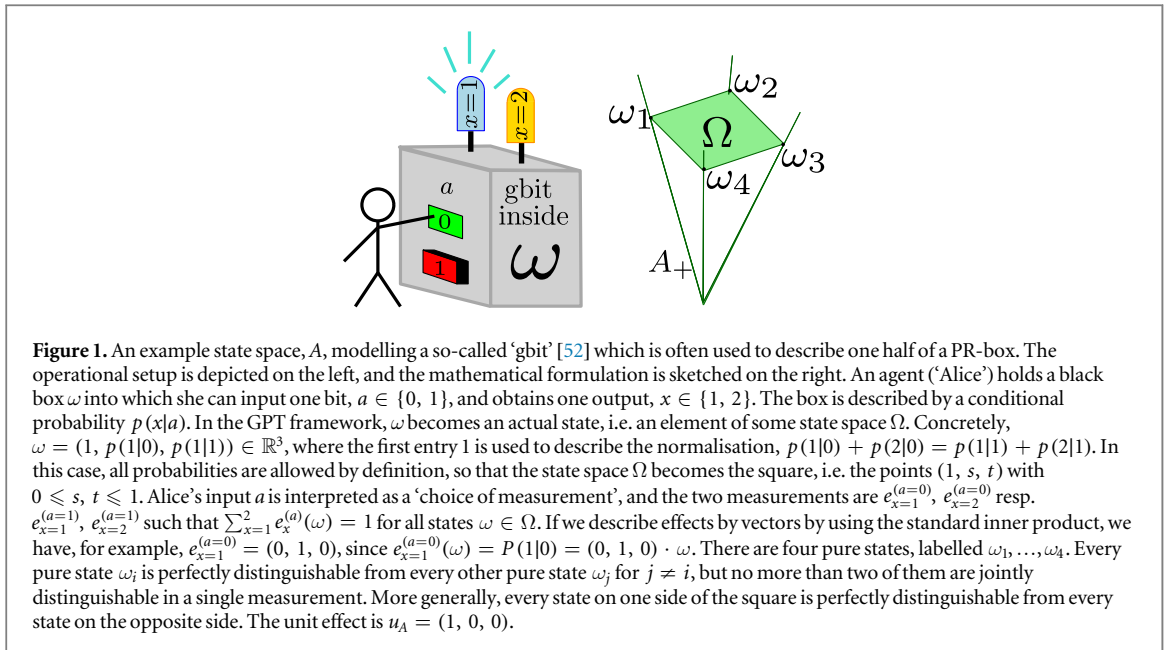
$x=1$

$x=2$

$a$

gbit inside

0

1

$\omega$

$\omega_1$

$\omega_2$

$\Omega$

$\omega_3$

$\omega_4$

$A_+$

**Figure 1.** An example state space, $A$, modelling a so-called 'gbit' [52] which is often used to describe one half of a PR-box. The operational setup is depicted on the left, and the mathematical formulation is sketched on the right. An agent ('Alice') holds a black box $\omega$ into which she can input one bit, $a \in \{0, 1\}$, and obtains one output, $x \in \{1, 2\}$. The box is described by a conditional probability $p(x|a)$. In the GPT framework, $\omega$ becomes an actual state, i.e. an element of some state space $\Omega$. Concretely, $\omega = (1, p(1|0), p(1|1)) \in \mathbb{R}^3$, where the first entry 1 is used to describe the normalisation, $p(1|0) + p(2|0) = p(1|1) + p(2|1)$. In this case, all probabilities are allowed by definition, so that the state space $\Omega$ becomes the square, i.e. the points $(1, s, t)$ with $0 \leqslant s, t \leqslant 1$. Alice's input $a$ is interpreted as a 'choice of measurement', and the two measurements are $e_{x=1}^{(a=0)}, e_{x=2}^{(a=0)}$ resp. $e_{x=1}^{(a=1)}, e_{x=2}^{(a=1)}$ such that $\sum_{x=1}^{2} e_x^{(a)}(\omega) = 1$ for all states $\omega \in \Omega$. If we describe effects by vectors by using the standard inner product, we have, for example, $e_{x=1}^{(a=0)} = (0, 1, 0)$, since $e_{x=1}^{(a=0)}(\omega) = P(1|0) = (0, 1, 0) \cdot \omega$. There are four pure states, labelled $\omega_1, \ldots, \omega_4$. Every pure state $\omega_i$ is perfectly distinguishable from every other pure state $\omega_j$ for $j \neq i$, but no more than two of them are jointly distinguishable in a single measurement. More generally, every state on one side of the square is perfectly distinguishable from every state on the opposite side. The unit effect is $u_A = (1, 0, 0)$.